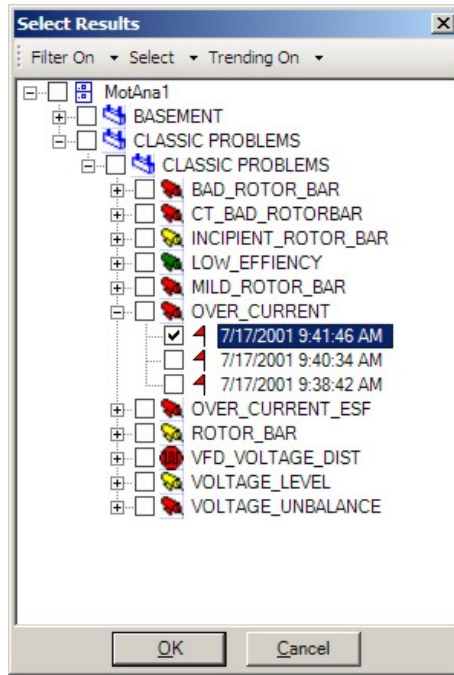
Select Results

Filter On ▾ Select ▾ Trending On ▾

MotAna1
BASEMENT
CLASSIC PROBLEMS
CLASSIC PROBLEMS
BAD_ROTOR_BAR
CT_BAD_ROTORBAR
INCIPIENT_ROTOR_BAR
LOW_EFFIENCY
MILD_ROTOR_BAR
OVER_CURRENT
7/17/2001 9:41:46 AM
7/17/2001 9:40:34 AM
7/17/2001 9:38:42 AM
OVER_CURRENT_ESF
ROTOR_BAR
VFD_VOLTAGE_DIST
VOLTAGE_LEVEL
VOLTAGE_UNBALANCE

OK
Cancel